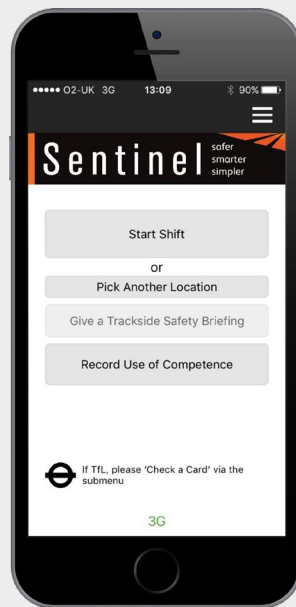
●●●●● O2-UK 3G 13:09 90%

Sentinel safer smarter simpler

Start Shift

or

Pick Another Location

Give a Trackside Safety Briefing

Record Use of Competence

If TfL, please 'Check a Card' via the submenu

3G